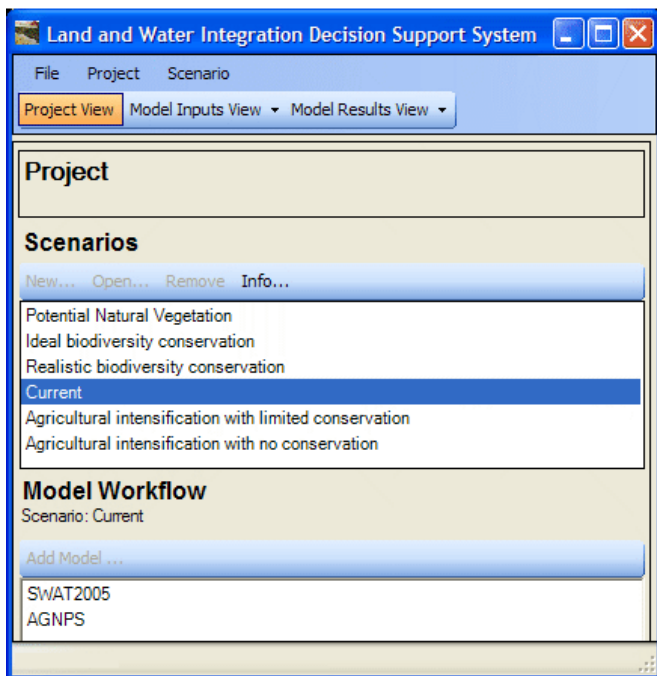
Land and Water Integration Decision Support System

File Project Scenario

Project View Model Inputs View Model Results View

Project

Scenarios

New... Open... Remove Info...

Potential Natural Vegetation
Ideal biodiversity conservation
Realistic biodiversity conservation
Current
Agricultural intensification with limited conservation
Agricultural intensification with no conservation

Model Workflow
Scenario: Current

Add Model ...

SWAT2005
AGNPS